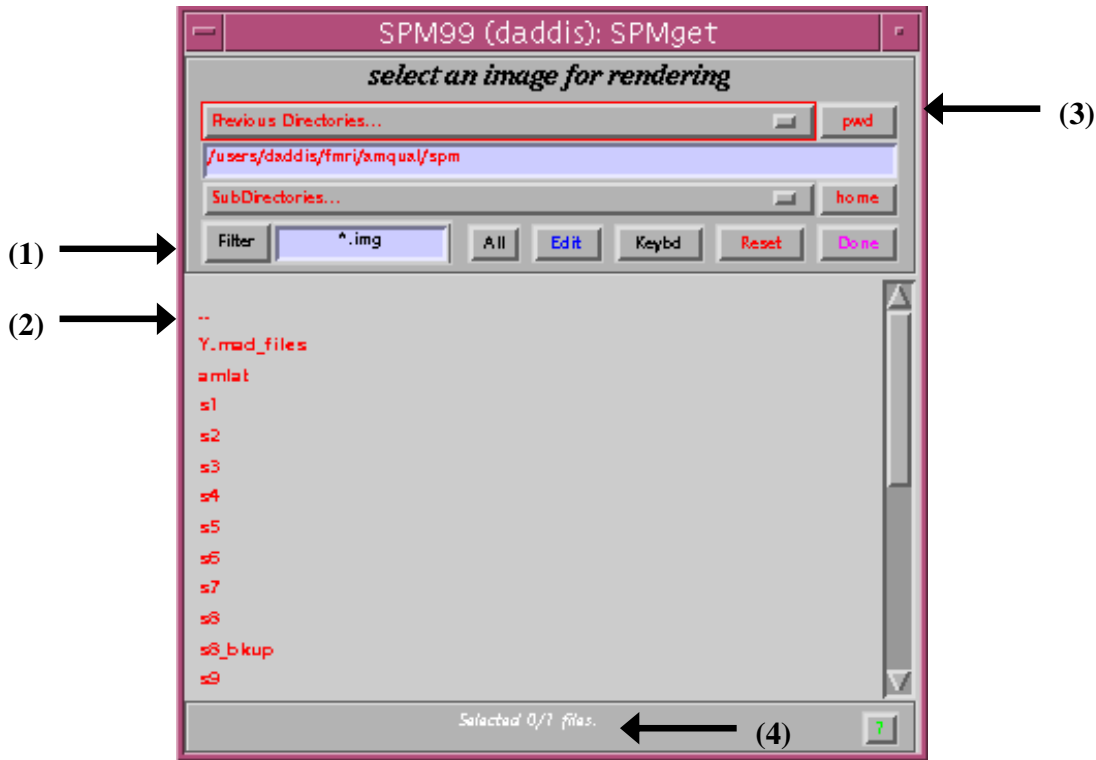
SPM99 (daddis): SPMget

select an image for rendering

Previous Directories...

pwd

(3)

/users/daddis/fmri/amqual/spm

SubDirectories...

home

(1)

Filter

*.img

All

Edit

Keybd

Reset

Done

(2)

..

Y.mad_files

amlat

s1

s2

s3

s4

s5

s6

s7

s8

s8_bkup

s9

Selected 0/1 files.

(4)

?